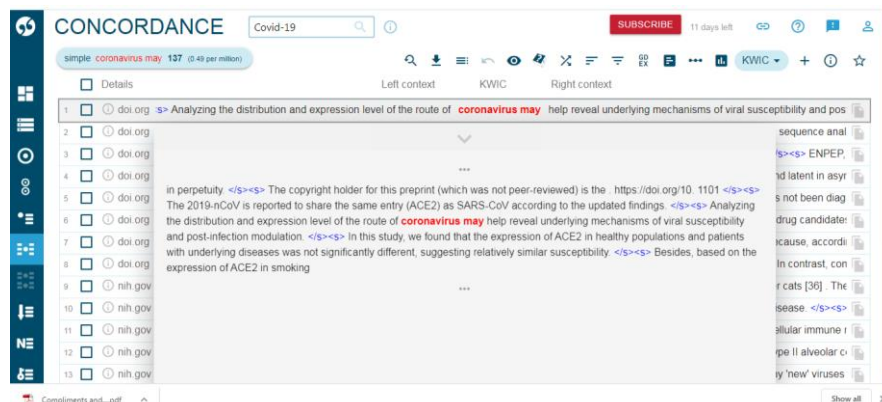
CONCORDANCE Covid-19

SUBSCRIBE 11 days left

simple coronavirus may 137 (0.49 per million)

KWIC

Details Left context KWIC Right context

1 doi.org <s> Analyzing the distribution and expression level of the route of coronavirus may help reveal underlying mechanisms of viral susceptibility and pos

2 doi.org sequence anal

3 doi.org </s><s> ENPEP,

4 doi.org nd latent in asyr

5 doi.org s not been diag

6 doi.org drug candidates

7 doi.org ecause, accordi

8 doi.org In contrast, con

9 nih.gov r cats [36] . The

10 nih.gov isease. </s><s>

11 nih.gov ellular immune r

12 nih.gov ype II alveolar c

13 nih.gov y 'new' viruses

...

in perpetuity. </s><s> The copyright holder for this preprint (which was not peer-reviewed) is the . https://doi.org/10. 1101 </s><s> The 2019-nCoV is reported to share the same entry (ACE2) as SARS-CoV according to the updated findings. </s><s> Analyzing the distribution and expression level of the route of coronavirus may help reveal underlying mechanisms of viral susceptibility and post-infection modulation. </s><s> In this study, we found that the expression of ACE2 in healthy populations and patients with underlying diseases was not significantly different, suggesting relatively similar susceptibility. </s><s> Besides, based on the expression of ACE2 in smoking

...

Compliments and....pdf

Show all